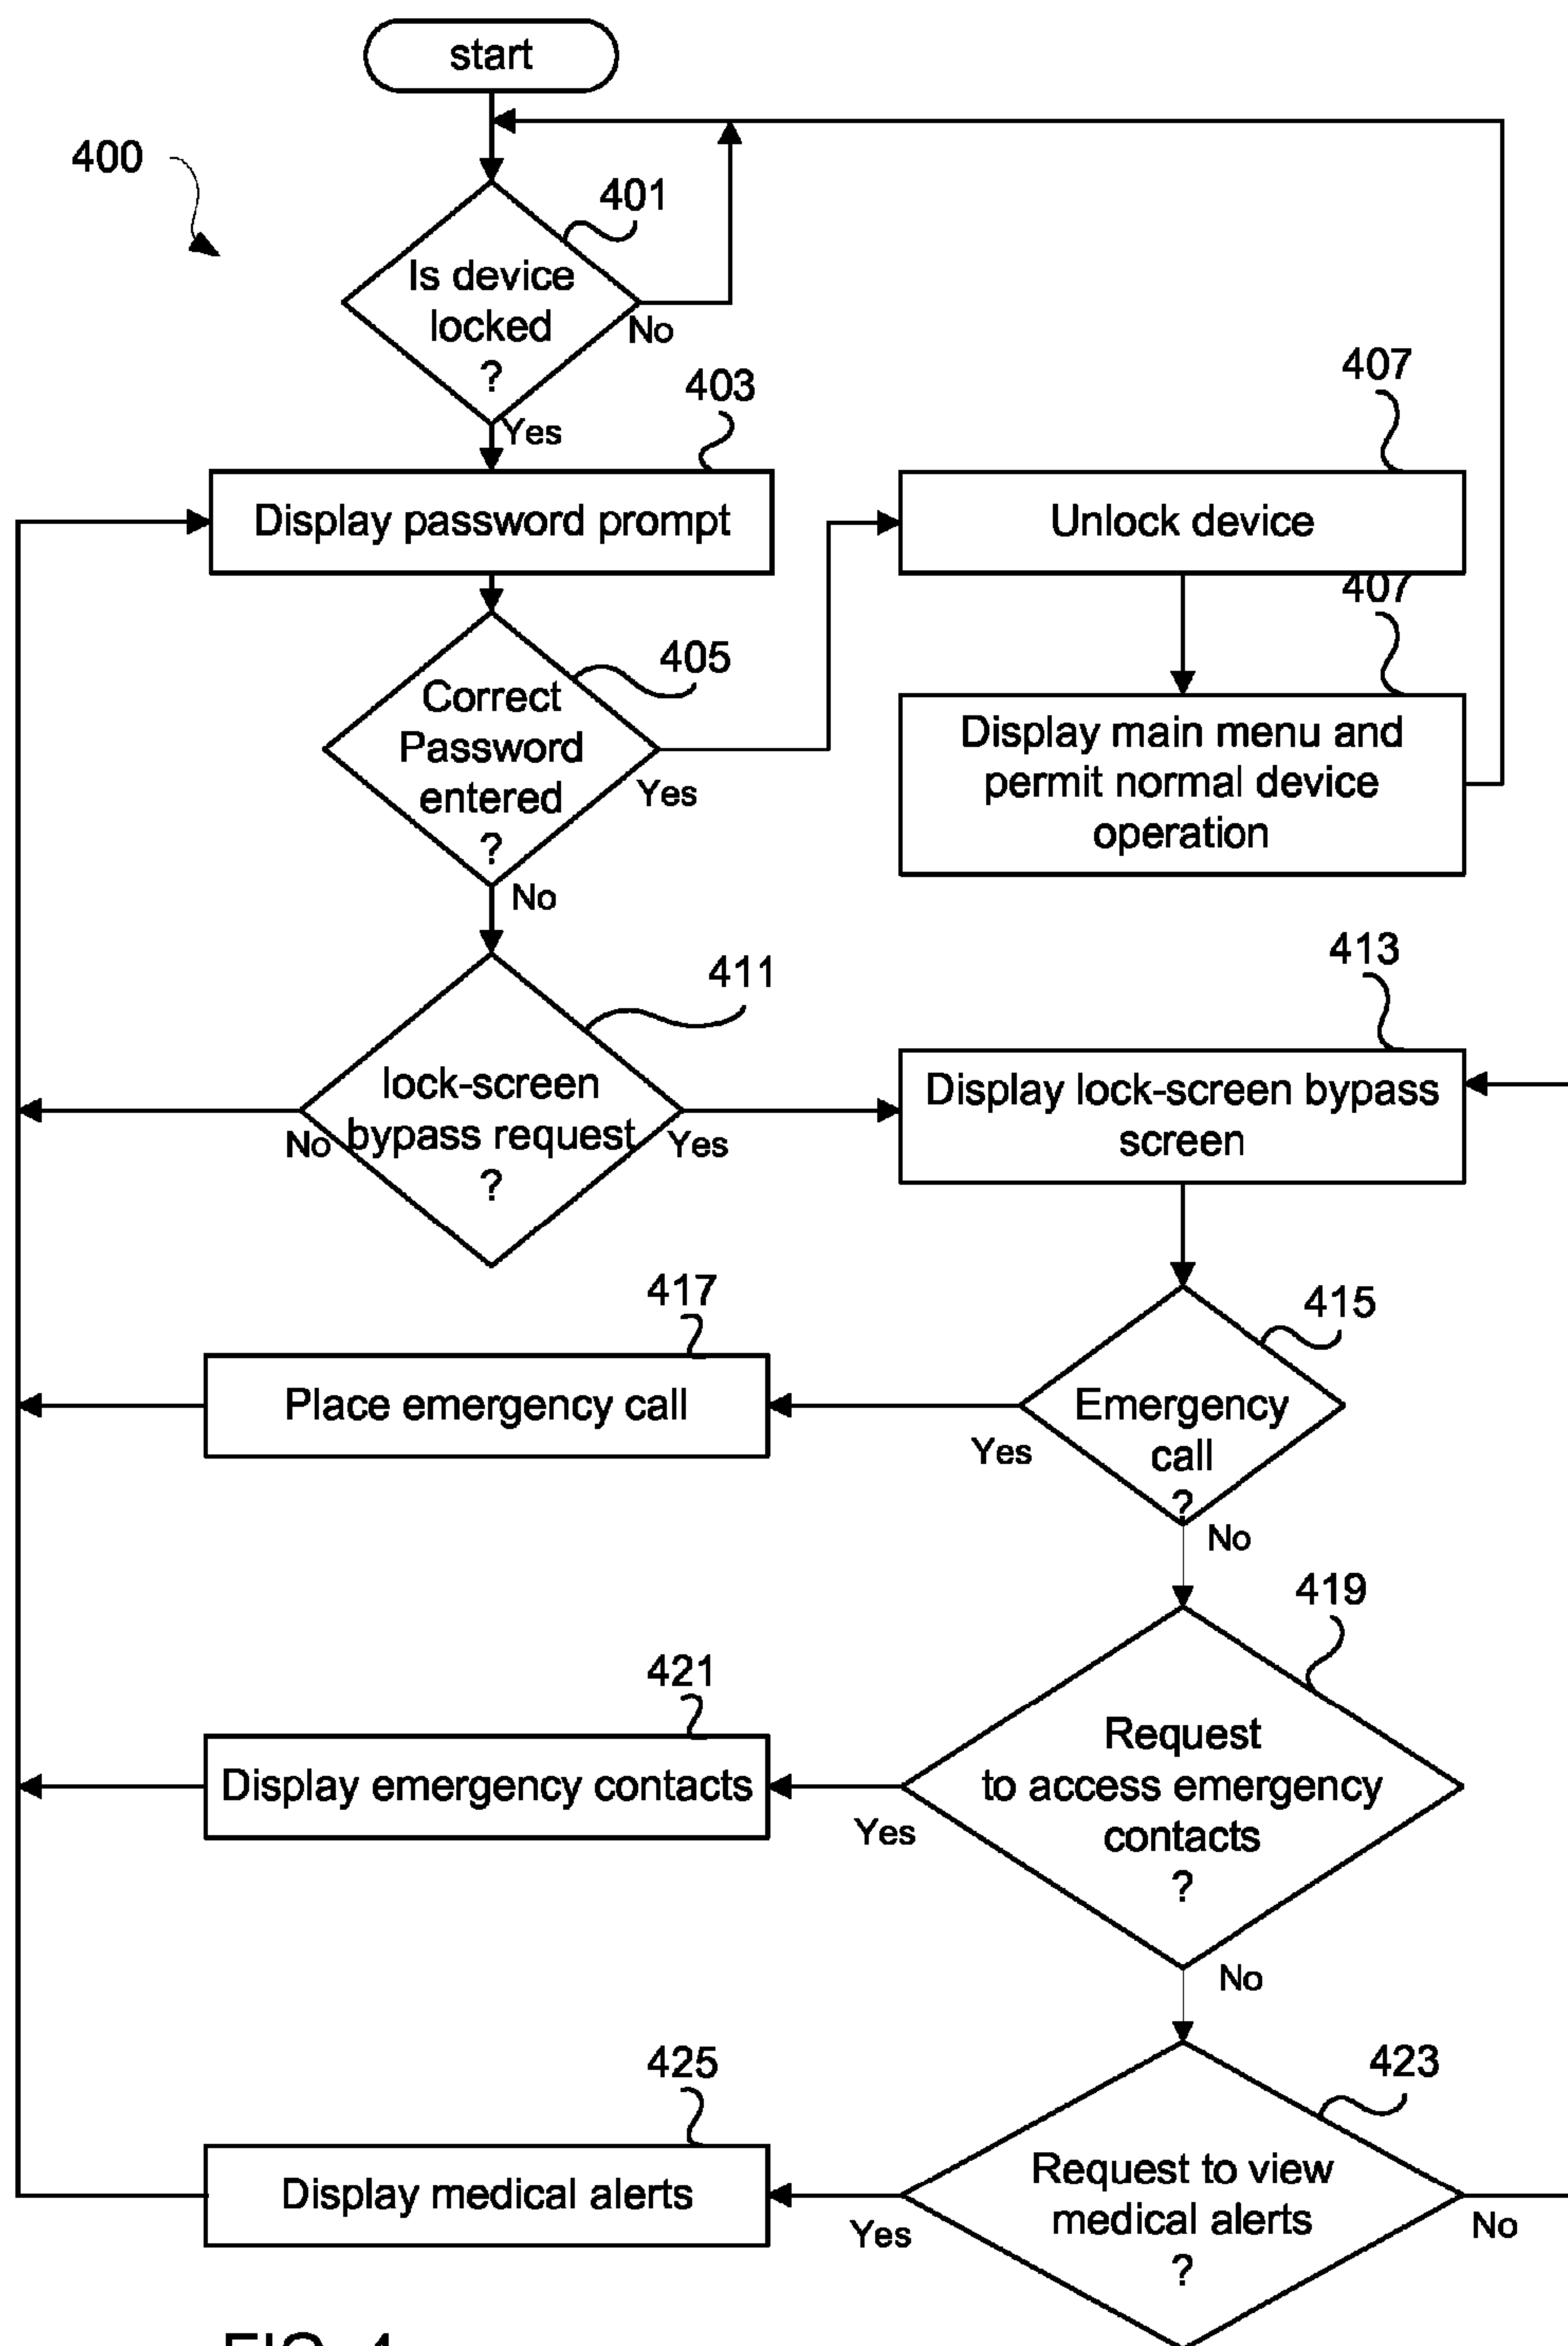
start

400

401

Is device locked ?

No

Yes

403

Display password prompt

407

Unlock device

407

Display main menu and permit normal device operation

405

Correct Password entered ?

Yes

No

411

lock-screen bypass request ?

No

Yes

413

Display lock-screen bypass screen

417

Place emergency call

415

Emergency call ?

Yes

No

419

421

Display emergency contacts

Request to access emergency contacts ?

Yes

No

425

423

Display medical alerts

Request to view medical alerts ?

Yes

No

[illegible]